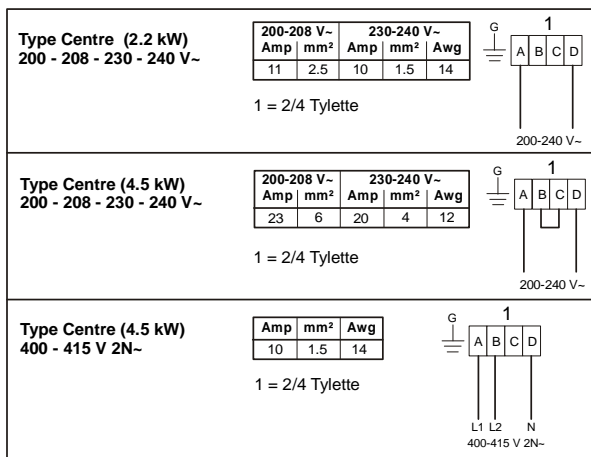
**Type Centre (2.2 kW)**
**200 - 208 - 230 - 240 V~**

| 200-208 V~ Amp | 200-208 V~ mm² | 230-240 V~ Amp | 230-240 V~ mm² | 230-240 V~ Awg |
|---|---|---|---|---|
| 11 | 2.5 | 10 | 1.5 | 14 |

1 = 2/4 Tylette

G
1
A B C D
200-240 V~

**Type Centre (4.5 kW)**
**200 - 208 - 230 - 240 V~**

| 200-208 V~ Amp | 200-208 V~ mm² | 230-240 V~ Amp | 230-240 V~ mm² | 230-240 V~ Awg |
|---|---|---|---|---|
| 23 | 6 | 20 | 4 | 12 |

1 = 2/4 Tylette

G
1
A B C D
200-240 V~

**Type Centre (4.5 kW)**
**400 - 415 V 2N~**

| Amp | mm² | Awg |
|---|---|---|
| 10 | 1.5 | 14 |

1 = 2/4 Tylette

G
1
A B C D
L1 L2 N
400-415 V 2N~